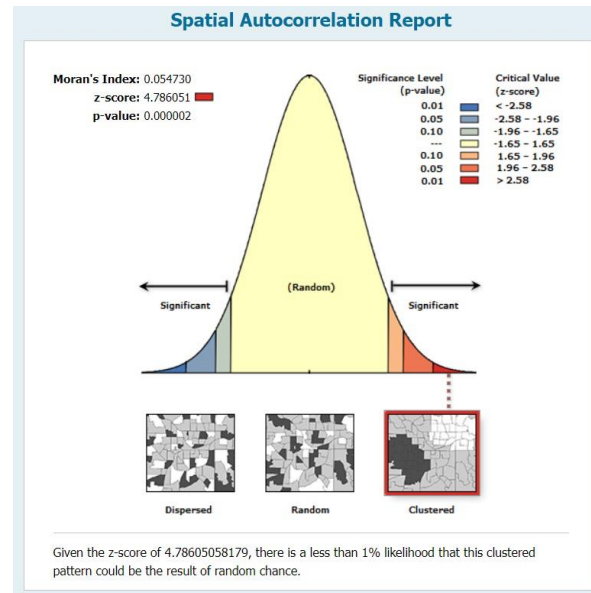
Spatial Autocorrelation Report

Moran's Index: 0.054730
z-score: 4.786051
p-value: 0.000002

| Significance Level (p-value) | Critical Value (z-score) |
|---|---|
| 0.01 | < -2.58 |
| 0.05 | -2.58 - -1.96 |
| 0.10 | -1.96 - -1.65 |
| --- | -1.65 - 1.65 |
| 0.10 | 1.65 - 1.96 |
| 0.05 | 1.96 - 2.58 |
| 0.01 | > 2.58 |

Significant

(Random)

Significant

Dispersed

Random

Clustered

Given the z-score of 4.78605058179, there is a less than 1% likelihood that this clustered pattern could be the result of random chance.